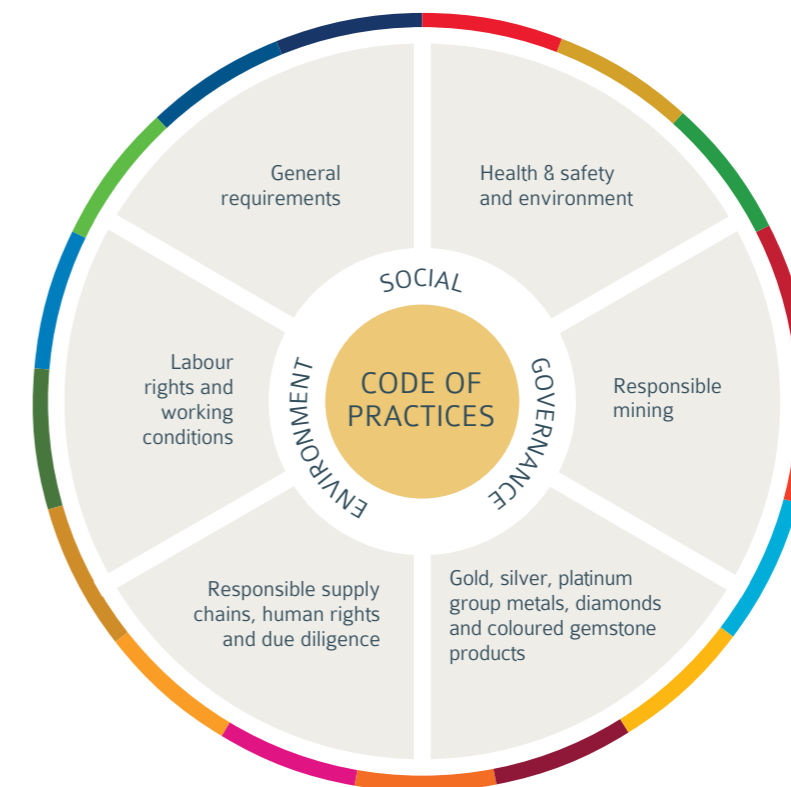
General requirements

Health & safety and environment

SOCIAL

Labour rights and working conditions

ENVIRONMENT

CODE OF PRACTICES

GOVERNANCE

Responsible mining

Responsible supply chains, human rights and due diligence

Gold, silver, platinum group metals, diamonds and coloured gemstone products